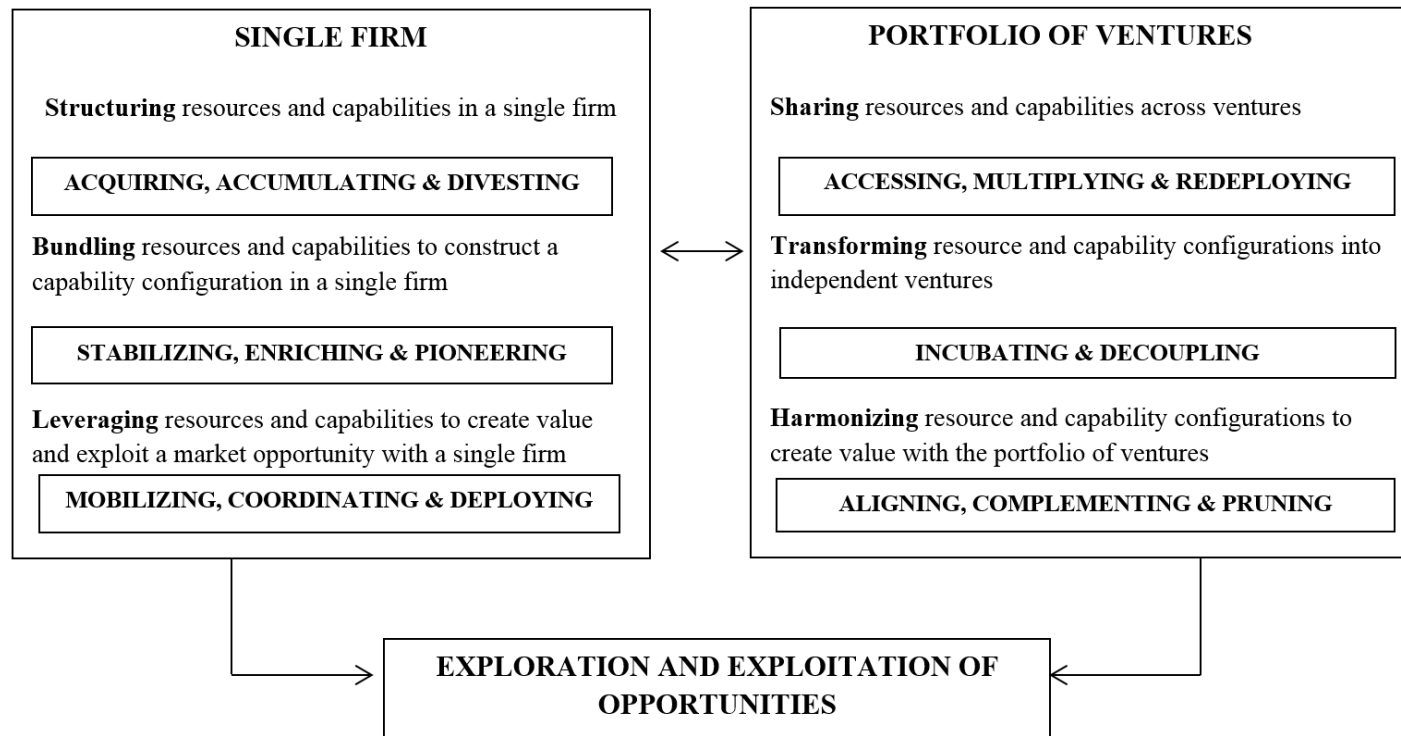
SINGLE FIRM

**Structuring** resources and capabilities in a single firm

ACQUIRING, ACCUMULATING & DIVESTING

**Bundling** resources and capabilities to construct a capability configuration in a single firm

STABILIZING, ENRICHING & PIONEERING

**Leveraging** resources and capabilities to create value and exploit a market opportunity with a single firm

MOBILIZING, COORDINATING & DEPLOYING

PORTFOLIO OF VENTURES

**Sharing** resources and capabilities across ventures

ACCESSING, MULTIPLYING & REDEPLOYING

**Transforming** resource and capability configurations into independent ventures

INCUBATING & DECOUPLING

**Harmonizing** resource and capability configurations to create value with the portfolio of ventures

ALIGNING, COMPLEMENTING & PRUNING

EXPLORATION AND EXPLOITATION OF OPPORTUNITIES